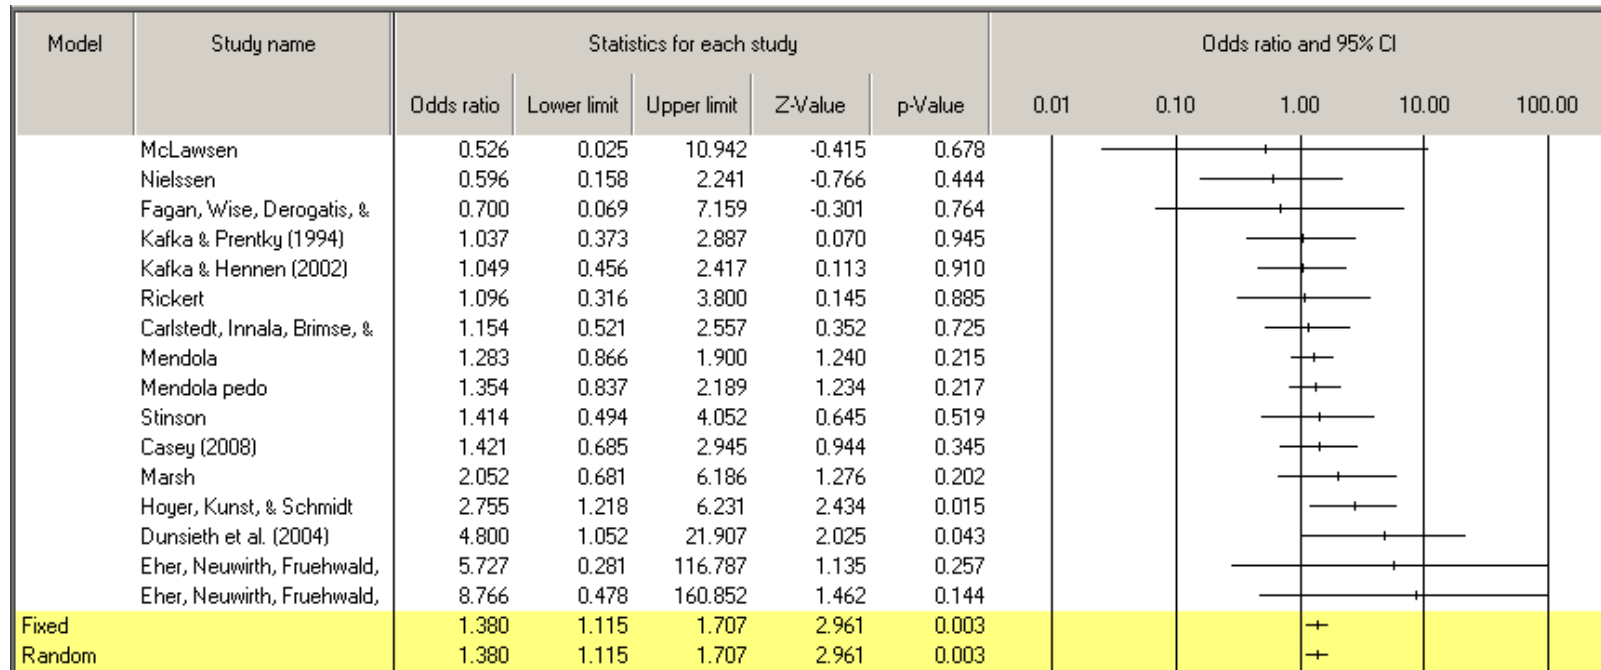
| Model | Study name | Odds ratio | Lower limit | Upper limit | Z-Value | p-Value |
|---|---|---|---|---|---|---|
| | McLawsen | 0.526 | 0.025 | 10.942 | -0.415 | 0.678 |
| | Nielssen | 0.596 | 0.158 | 2.241 | -0.766 | 0.444 |
| | Fagan, Wise, Derogatis, & | 0.700 | 0.069 | 7.159 | -0.301 | 0.764 |
| | Kafka & Prentky (1994) | 1.037 | 0.373 | 2.887 | 0.070 | 0.945 |
| | Kafka & Hennen (2002) | 1.049 | 0.456 | 2.417 | 0.113 | 0.910 |
| | Rickert | 1.096 | 0.316 | 3.800 | 0.145 | 0.885 |
| | Carlstedt, Innala, Brimse, & | 1.154 | 0.521 | 2.557 | 0.352 | 0.725 |
| | Mendola | 1.283 | 0.866 | 1.900 | 1.240 | 0.215 |
| | Mendola pedo | 1.354 | 0.837 | 2.189 | 1.234 | 0.217 |
| | Stinson | 1.414 | 0.494 | 4.052 | 0.645 | 0.519 |
| | Casey (2008) | 1.421 | 0.685 | 2.945 | 0.944 | 0.345 |
| | Marsh | 2.052 | 0.681 | 6.186 | 1.276 | 0.202 |
| | Hoyer, Kunst, & Schmidt | 2.755 | 1.218 | 6.231 | 2.434 | 0.015 |
| | Dunsieth et al. (2004) | 4.800 | 1.052 | 21.907 | 2.025 | 0.043 |
| | Eher, Neuwirth, Fruehwald, | 5.727 | 0.281 | 116.787 | 1.135 | 0.257 |
| | Eher, Neuwirth, Fruehwald, | 8.766 | 0.478 | 160.852 | 1.462 | 0.144 |
| Fixed | | 1.380 | 1.115 | 1.707 | 2.961 | 0.003 |
| Random | | 1.380 | 1.115 | 1.707 | 2.961 | 0.003 |

Statistics for each study

Odds ratio and 95% CI

0.01 0.10 1.00 10.00 100.00